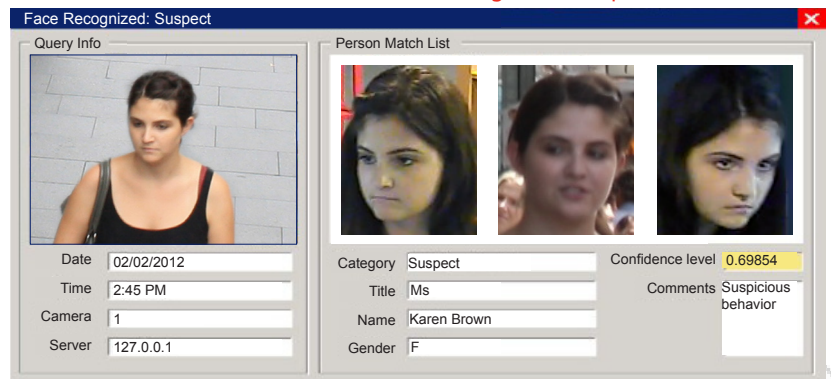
Face Recognized: Suspect

Query Info

Date 02/02/2012
Time 2:45 PM
Camera 1
Server 127.0.0.1

Person Match List

Category Suspect
Title Ms
Name Karen Brown
Gender F

Confidence level 0.69854
Comments Suspicious behavior